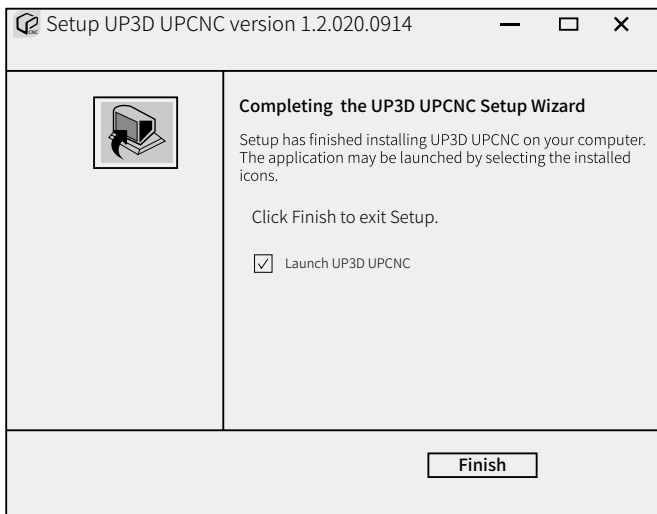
Setup UP3D UPCNC version 1.2.020.0914

Completing the UP3D UPCNC Setup Wizard

Setup has finished installing UP3D UPCNC on your computer. The application may be launched by selecting the installed icons.

Click Finish to exit Setup.

Launch UP3D UPCNC

Finish